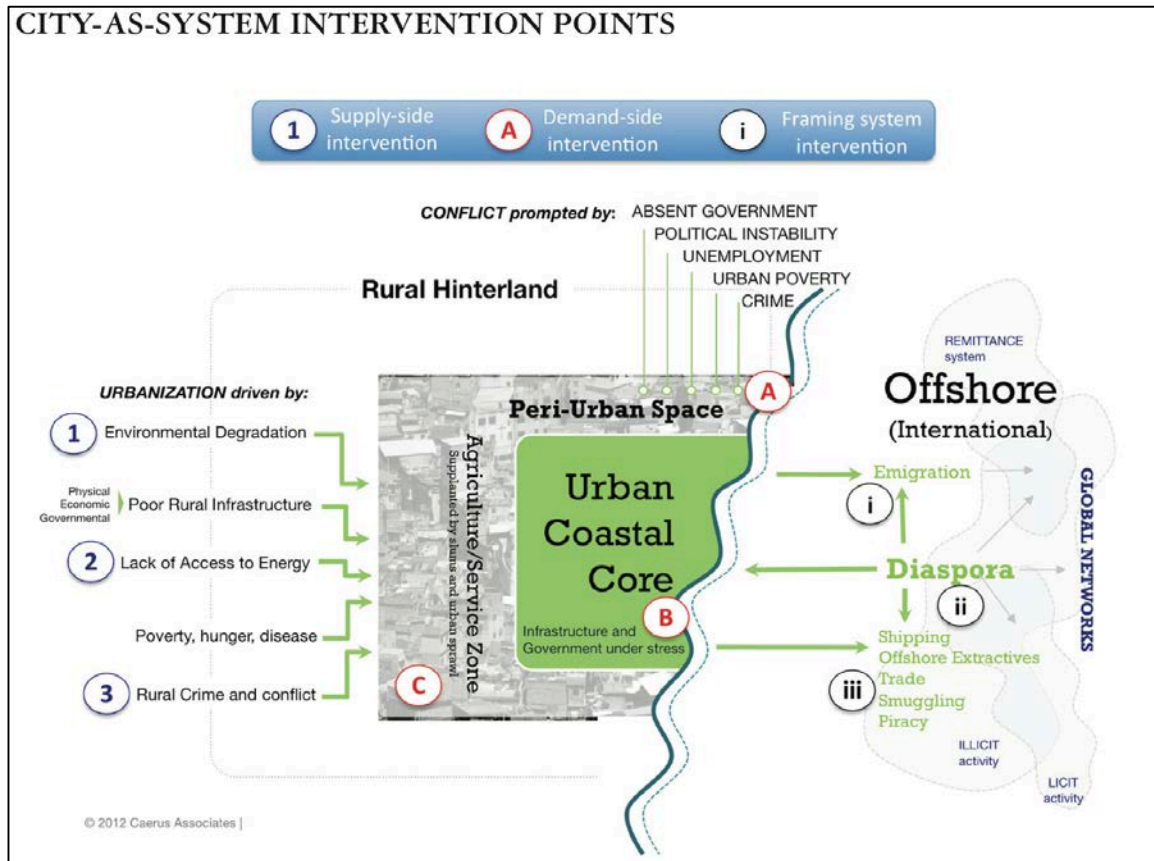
CITY-AS-SYSTEM INTERVENTION POINTS

1 Supply-side intervention
A Demand-side intervention
i Framing system intervention

CONFLICT prompted by: ABSENT GOVERNMENT
POLITICAL INSTABILITY
UNEMPLOYMENT
URBAN POVERTY
CRIME

Rural Hinterland

URBANIZATION driven by:

1 Environmental Degradation

Physical Economic Governmental Poor Rural Infrastructure

2 Lack of Access to Energy

Poverty, hunger, disease

3 Rural Crime and conflict

Peri-Urban Space

A

Agriculture/Service Zone
Supplanted by slums and urban sprawl

C

Urban Coastal Core

B

Infrastructure and Government under stress

REMITTANCE system

Offshore (International)

Emigration

i

Diaspora

ii

Shipping
Offshore Extractives
Trade
Smuggling
Piracy

iii

ILLICIT activity

LICIT activity

GLOBAL NETWORKS

© 2012 Caerus Associates |